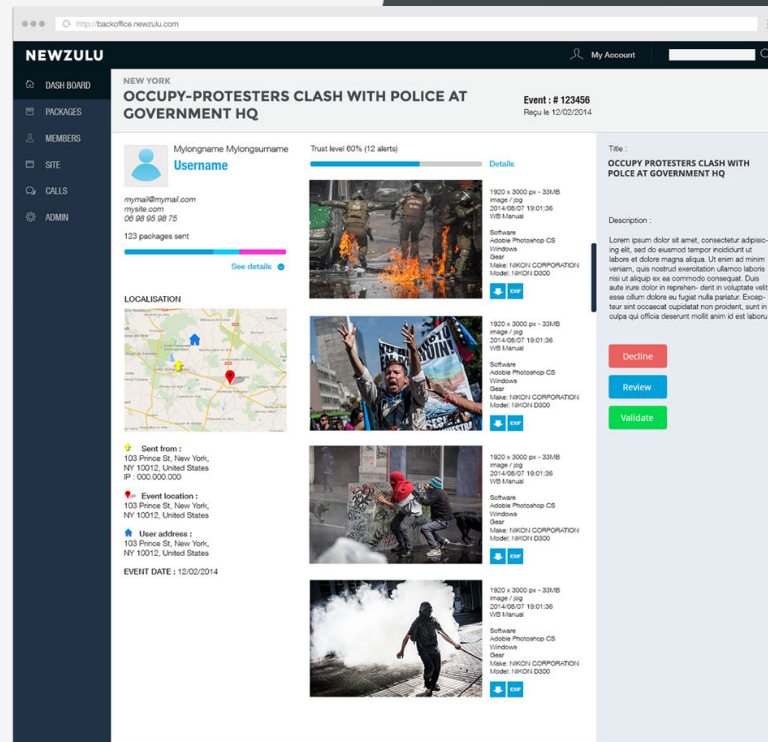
http://backoffice.newzulu.com

NEWZULU

My Account

DASH BOARD
PACKAGES
MEMBERS
SITE
CALLS
ADMIN

NEW YORK
OCCUPY-PROTESTERS CLASH WITH POLICE AT GOVERNMENT HQ

Event : # 123456
Reçu le 12/02/2014

Mylongname Mylongsurname
Username

mymail@mymail.com
mysite.com
06 98 95 98 75

123 packages sent

See details

LOCALISATION

Sent from :
103 Prince St, New York, NY 10012, United States
IP : 000.000.000

Event location :
103 Prince St, New York, NY 10012, United States

User address :
103 Prince St, New York, NY 10012, United States

EVENT DATE : 12/02/2014

Trust level 60% (12 alerts)

Details

1920 x 3000 px - 33MB
image / jpg
2014/08/07 19:01:36
WB Manual

Software
Adobe Photoshop CS
Windows
Gear
Make: NIKON CORPORATION
Model: NIKON D300

EXIF

1920 x 3000 px - 33MB
image / jpg
2014/08/07 19:01:36
WB Manual

Software
Adobe Photoshop CS
Windows
Gear
Make: NIKON CORPORATION
Model: NIKON D300

EXIF

1920 x 3000 px - 33MB
image / jpg
2014/08/07 19:01:36
WB Manual

Software
Adobe Photoshop CS
Windows
Gear
Make: NIKON CORPORATION
Model: NIKON D300

EXIF

1920 x 3000 px - 33MB
image / jpg
2014/08/07 19:01:36
WB Manual

Software
Adobe Photoshop CS
Windows
Gear
Make: NIKON CORPORATION
Model: NIKON D300

EXIF

Title :
OCCUPY PROTESTERS CLASH WITH POLCE AT GOVERNMENT HQ

Description :

Lorem ipsum dolor sit amet, consectetur adipisicing elit, sed do eiusmod tempor incididunt ut labore et dolore magna aliqua. Ut enim ad minim veniam, quis nostrud exercitation ullamco laboris nisi ut aliquip ex ea commodo consequat. Duis aute irure dolor in reprehenderit in voluptate velit esse cillum dolore eu fugiat nulla pariatur. Excepteur sint occaecat cupidatat non proident, sunt in culpa qui officia deserunt mollit anim id est laboru

Decline
Review
Validate